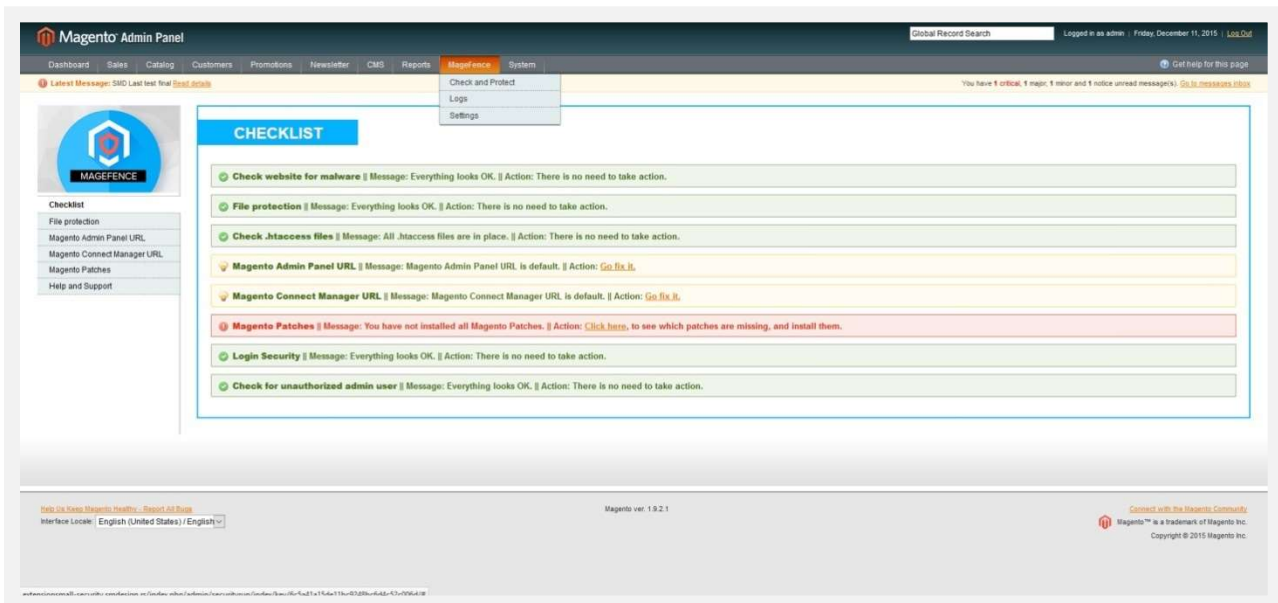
Magento Admin Panel

Global Record Search

Logged in as admin | Friday, December 11, 2015 | Log Out

Dashboard Sales Catalog Customers Promotions Newsletter CMS Reports MageFence System

Get help for this page

Latest Message: SMD Last test final Read details

Check and Protect
Logs
Settings

You have 1 critical, 1 major, 1 minor and 1 notice unread message(s). Go to messages inbox

MAGEFENCE

Checklist
File protection
Magento Admin Panel URL
Magento Connect Manager URL
Magento Patches
Help and Support

CHECKLIST

Check website for malware || Message: Everything looks OK. || Action: There is no need to take action.

File protection || Message: Everything looks OK. || Action: There is no need to take action.

Check .htaccess files || Message: All .htaccess files are in place. || Action: There is no need to take action.

Magento Admin Panel URL || Message: Magento Admin Panel URL is default. || Action: Go fix it.

Magento Connect Manager URL || Message: Magento Connect Manager URL is default. || Action: Go fix it.

Magento Patches || Message: You have not installed all Magento Patches. || Action: Click here, to see which patches are missing, and install them.

Login Security || Message: Everything looks OK. || Action: There is no need to take action.

Check for unauthorized admin user || Message: Everything looks OK. || Action: There is no need to take action.

Help Us Keep Magento Healthy - Report All Bugs
Interface Locale: English (United States) / English

Magento ver. 1.9.2.1

Connect with the Magento Community
Magento™ is a trademark of Magento Inc.
Copyright © 2015 Magento Inc.

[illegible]